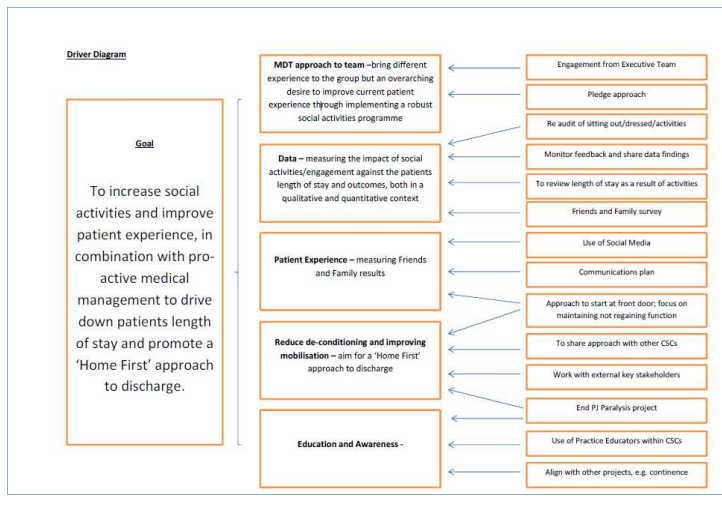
Driver Diagram

Goal

To increase social activities and improve patient experience, in combination with proactive medical management to drive down patients length of stay and promote a 'Home First' approach to discharge.

MDT approach to team –bring different experience to the group but an overarching desire to improve current patient experience through implementing a robust social activities programme

Data – measuring the impact of social activities/engagement against the patients length of stay and outcomes, both in a qualitative and quantitative context

Patient Experience – measuring Friends and Family results

Reduce de-conditioning and improving mobilisation – aim for a 'Home First' approach to discharge

Education and Awareness -

Engagement from Executive Team

Pledge approach

Re audit of sitting out/dressed/activities

Monitor feedback and share data findings

To review length of stay as a result of activities

Friends and Family survey

Use of Social Media

Communications plan

Approach to start at front door; focus on maintaining not regaining function

To share approach with other CSCs

Work with external key stakeholders

End PJ Paralysis project

Use of Practice Educators within CSCs

Align with other projects, e.g. continence